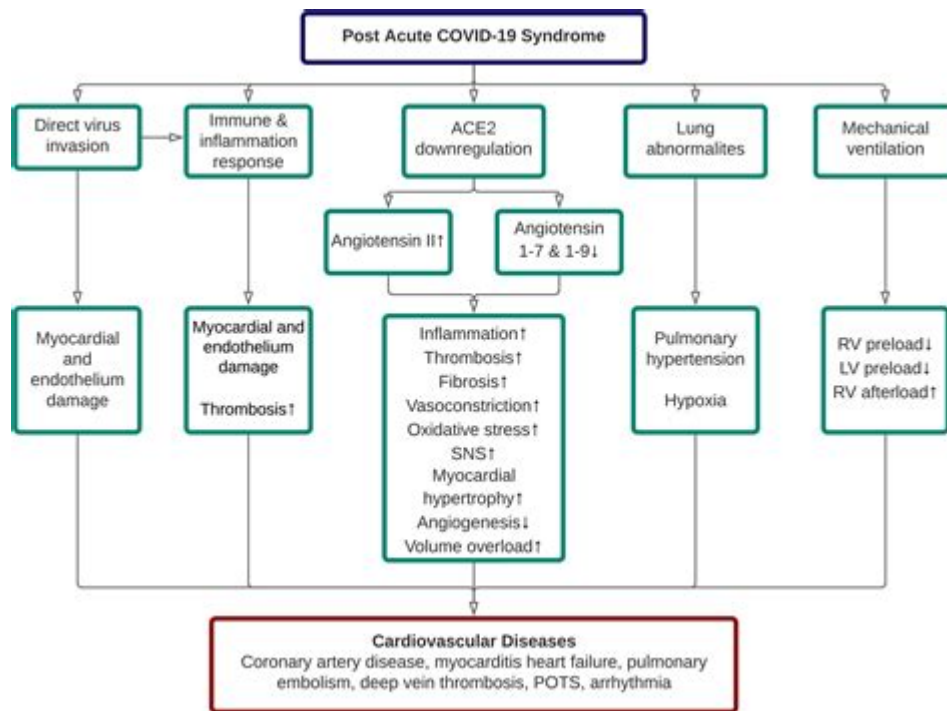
Post Acute COVID-19 Syndrome

Direct virus invasion

Immune & inflammation response

ACE2 downregulation

Lung abnormalites

Mechanical ventilation

Angiotensin II↑

Angiotensin 1-7 & 1-9↓

Myocardial and endothelium damage

Myocardial and endothelium damage

Thrombosis↑

Inflammation↑
Thrombosis↑
Fibrosis↑
Vasoconstriction↑
Oxidative stress↑
SNS↑
Myocardial hypertrophy↑
Angiogenesis↓
Volume overload↑

Pulmonary hypertension

Hypoxia

RV preload↓
LV preload↓
RV afterload↑

Cardiovascular Diseases
Coronary artery disease, myocarditis heart failure, pulmonary embolism, deep vein thrombosis, POTS, arrhythmia